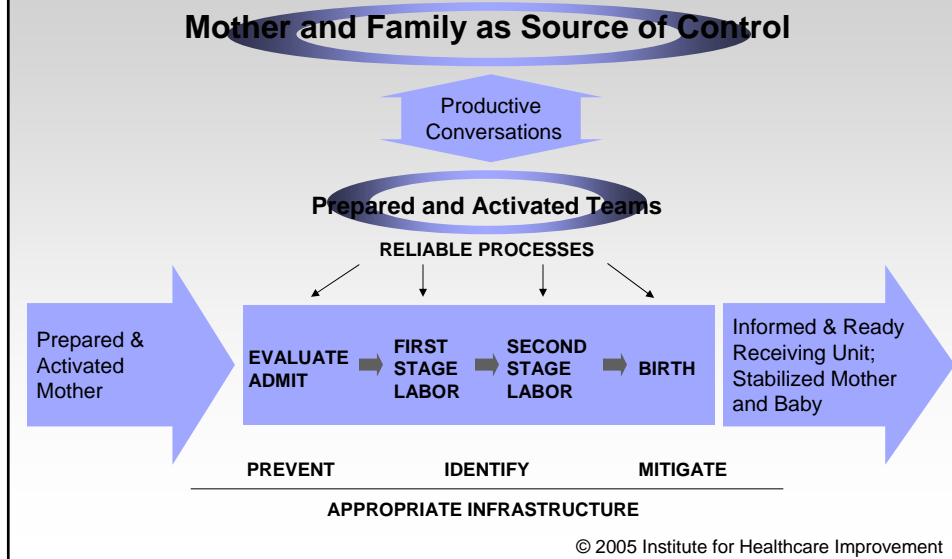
Mother and Family as Source of Control

Productive Conversations

Prepared and Activated Teams

RELIABLE PROCESSES

Prepared & Activated Mother

EVALUATE ADMIT

FIRST STAGE LABOR

SECOND STAGE LABOR

BIRTH

Informed & Ready Receiving Unit; Stabilized Mother and Baby

PREVENT

IDENTIFY

MITIGATE

APPROPRIATE INFRASTRUCTURE

© 2005 Institute for Healthcare Improvement